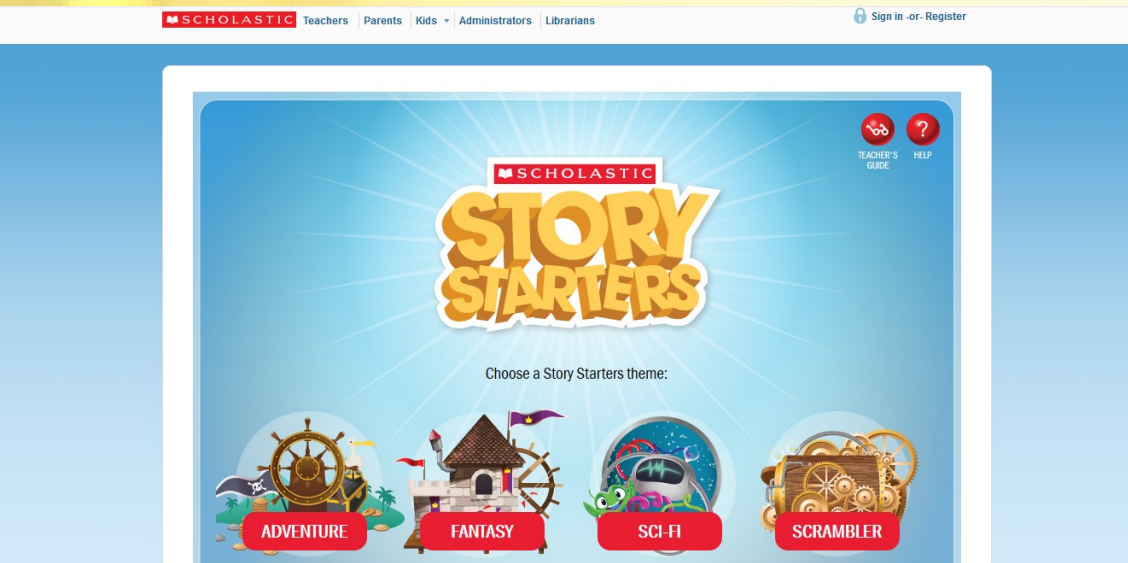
SCHOLASTIC Teachers | Parents | Kids | Administrators | Librarians

Sign in -or- Register

TEACHER'S GUIDE

HELP

SCHOLASTIC

STORY STARTERS

Choose a Story Starters theme:

ADVENTURE

FANTASY

SCI-FI

SCRAMBLER